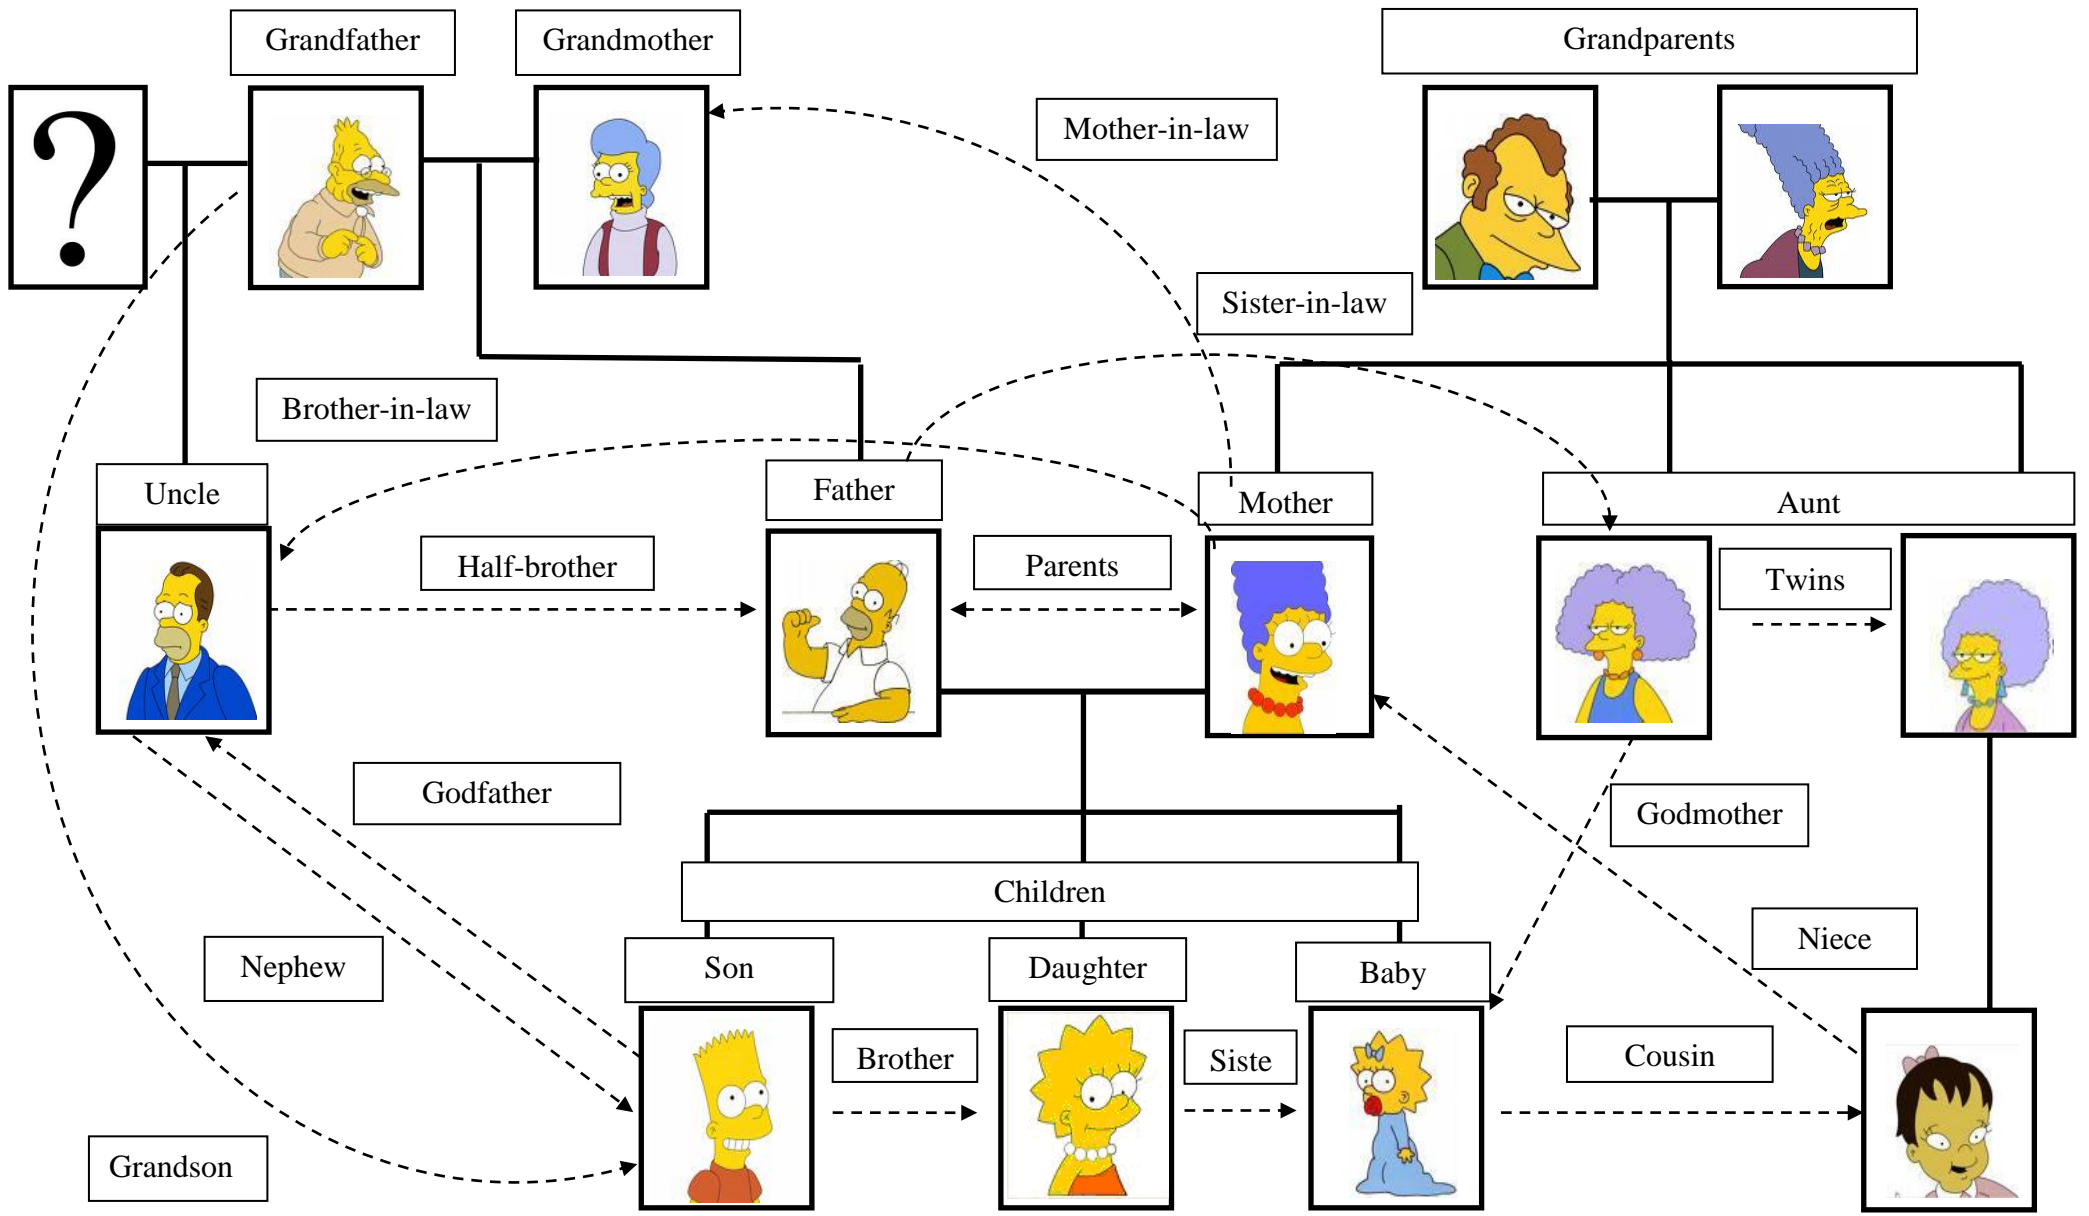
Grandfather

Grandmother

Grandparents

?

Mother-in-law

Sister-in-law

Brother-in-law

Uncle

Father

Mother

Aunt

Half-brother

Parents

Twins

Godfather

Godmother

Children

Nephew

Niece

Son

Daughter

Baby

Brother

Siste

Cousin

Grandson